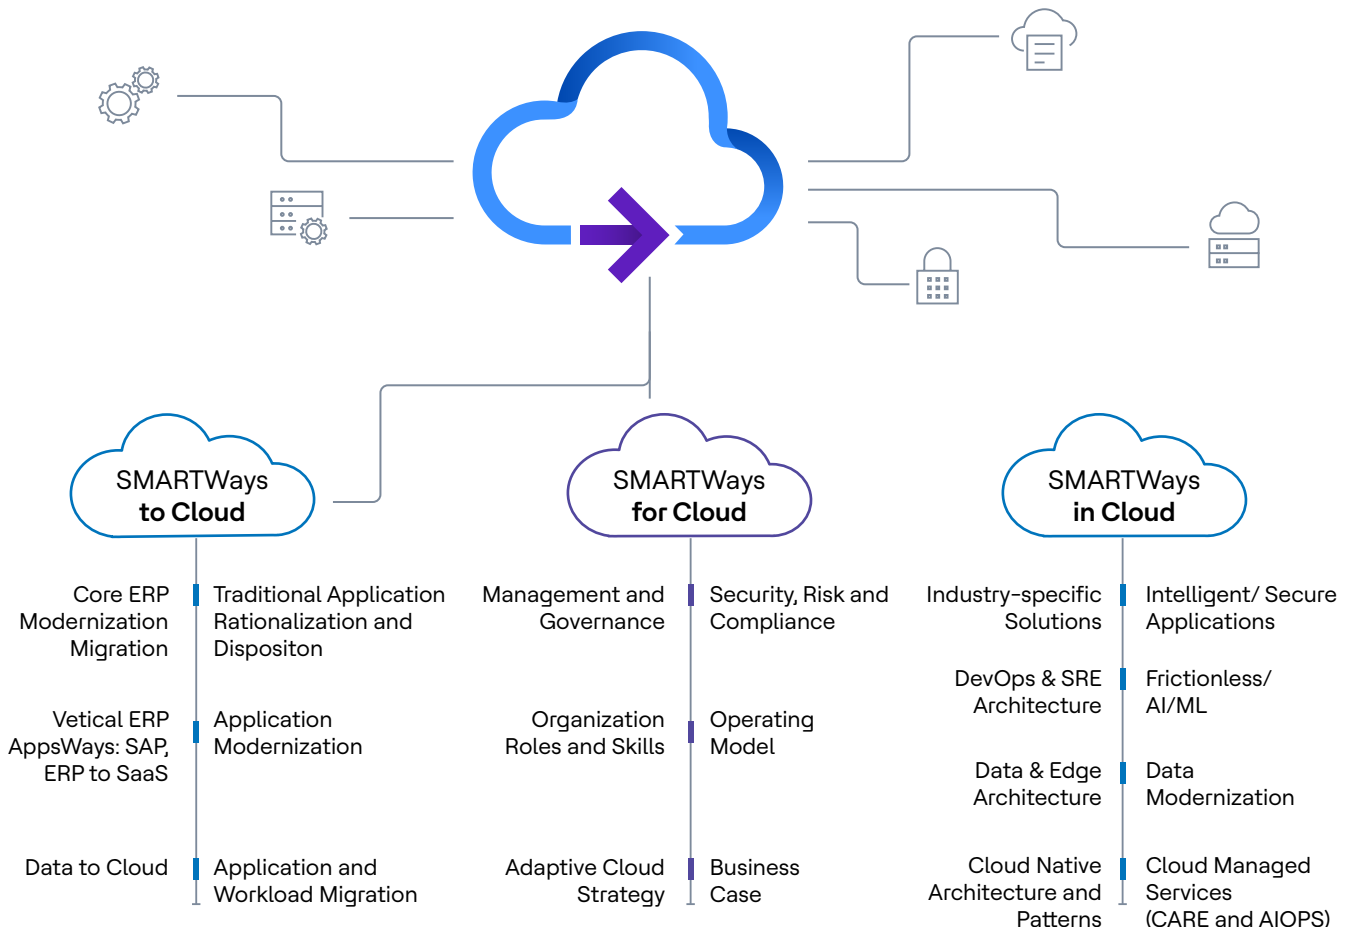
SMARTWays
to Cloud

Core ERP Modernization Migration

Traditional Application Rationalization and Dispositon

Vetical ERP AppsWays: SAP, ERP to SaaS

Application Modernization

Data to Cloud

Application and Workload Migration

SMARTWays
for Cloud

Management and Governance

Security, Risk and Compliance

Organization Roles and Skills

Operating Model

Adaptive Cloud Strategy

Business Case

SMARTWays
in Cloud

Industry-specific Solutions

Intelligent/ Secure Applications

DevOps & SRE Architecture

Frictionless/ AI/ML

Data & Edge Architecture

Data Modernization

Cloud Native Architecture and Patterns

Cloud Managed Services (CARE and AIOPS)